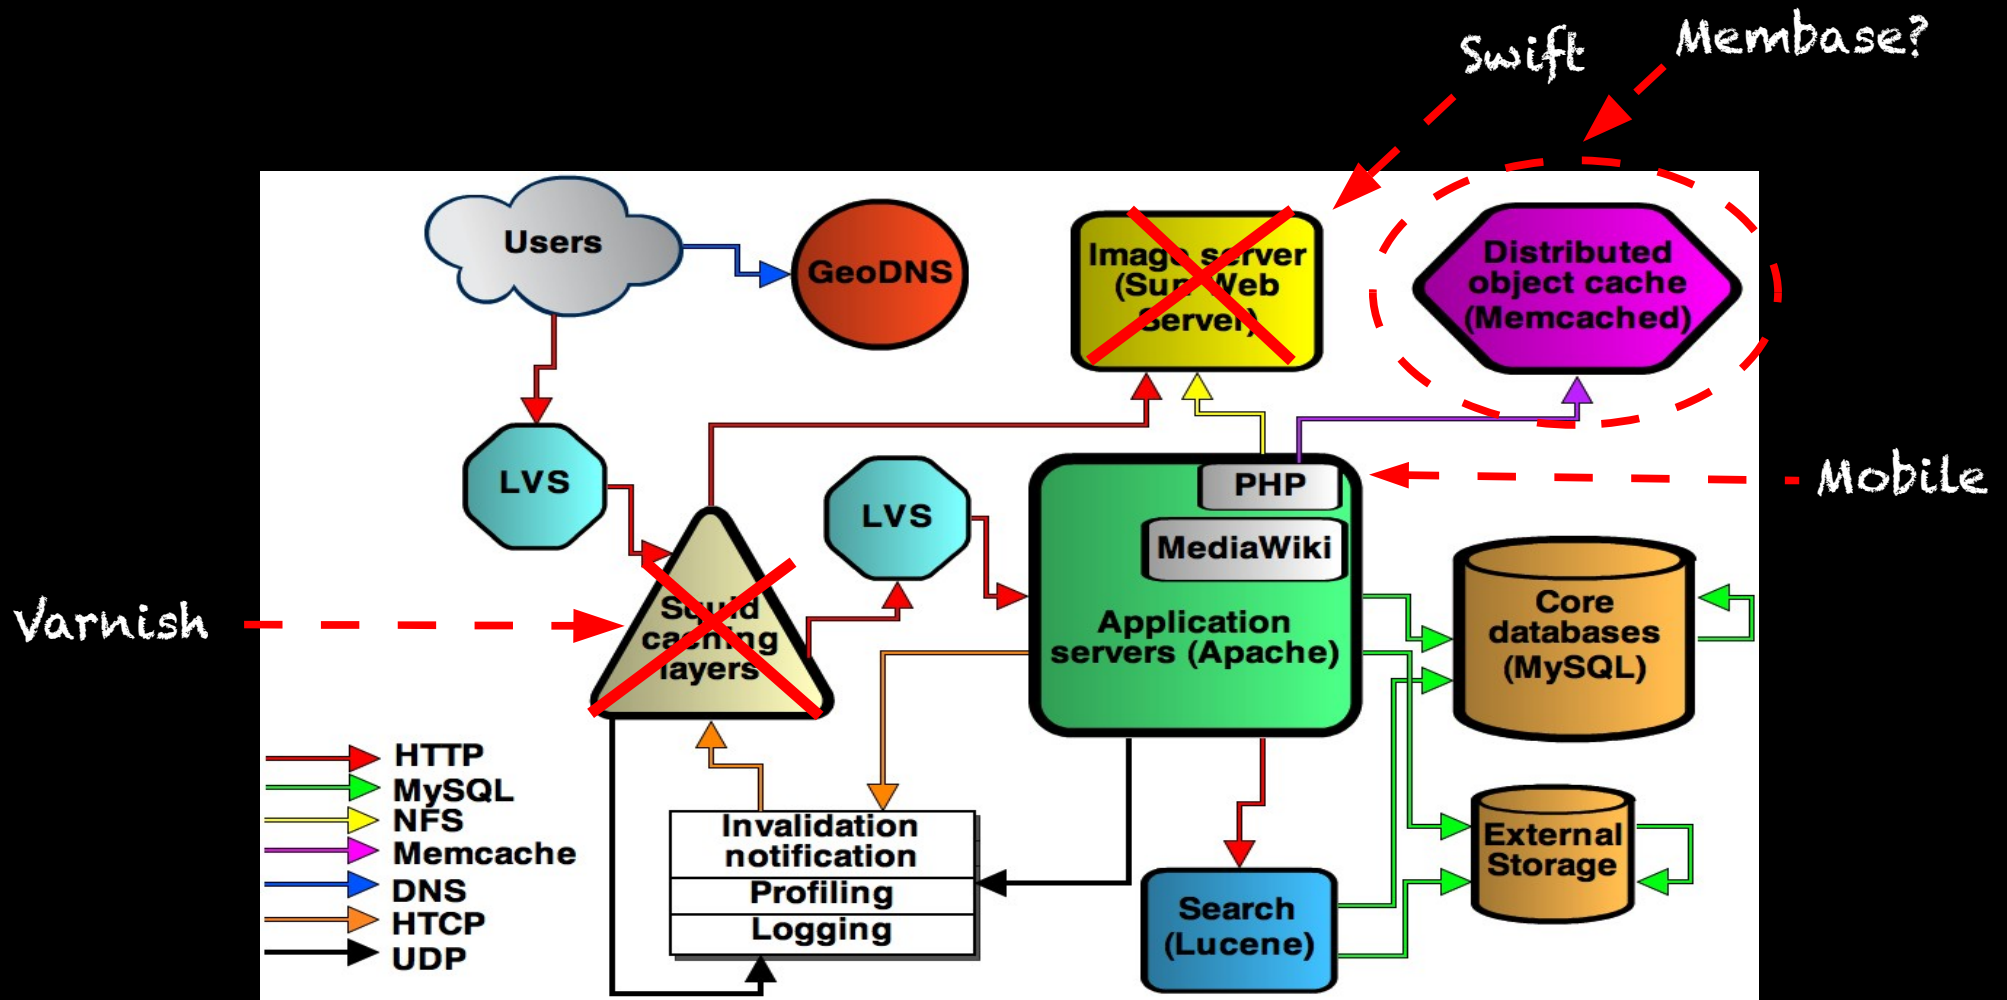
Swift

Membase?

Users

GeoDNS

Image server (Sun Web Server)

Distributed object cache (Memcached)

LVS

LVS

PHP

Mobile

MediaWiki

Varnish

Squid caching layers

Application servers (Apache)

Core databases (MySQL)

HTTP
MySQL
NFS
Memcache
DNS
HTCP
UDP

Invalidation notification

Profiling

Logging

External Storage

Search (Lucene)